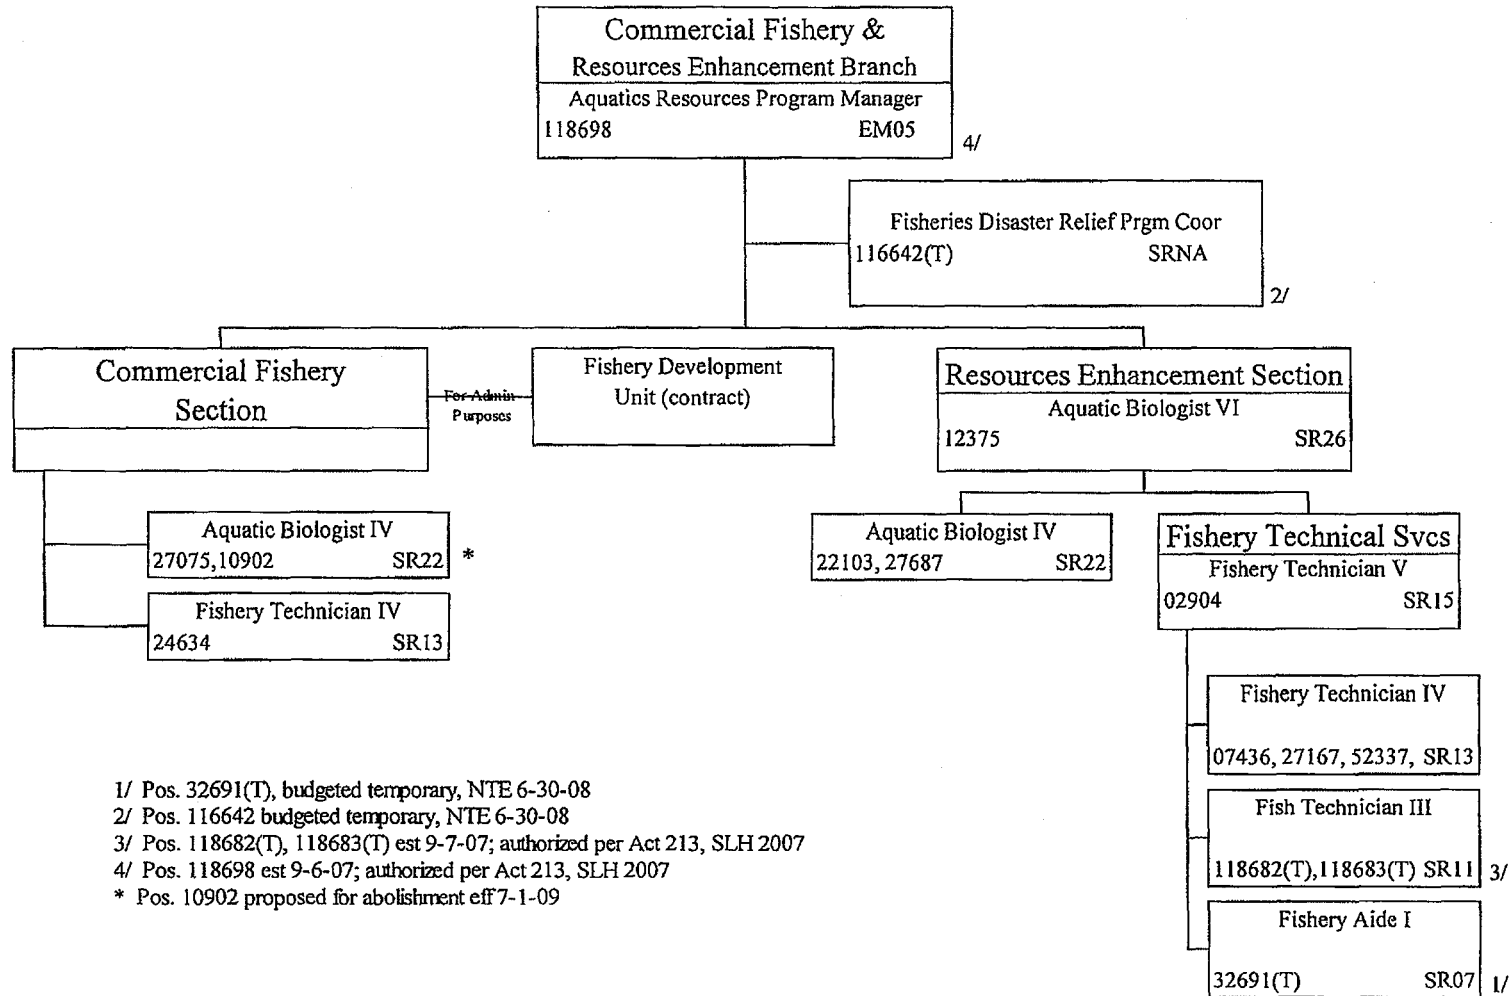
Commercial Fishery & Resources Enhancement Branch
Aquatics Resources Program Manager
118698 EM05
4/

Fisheries Disaster Relief Prgm Coor
116642(T) SRNA
2/

Commercial Fishery Section

For Admin Purposes

Fishery Development Unit (contract)

Resources Enhancement Section
Aquatic Biologist VI
12375 SR26

Aquatic Biologist IV
27075,10902 SR22
*

Fishery Technician IV
24634 SR13

Aquatic Biologist IV
22103, 27687 SR22

Fishery Technical Svcs
Fishery Technician V
02904 SR15

Fishery Technician IV
07436, 27167, 52337, SR13

Fish Technician III
118682(T),118683(T) SR11
3/

Fishery Aide I
32691(T) SR07
1/

1/ Pos. 32691(T), budgeted temporary, NTE 6-30-08
2/ Pos. 116642 budgeted temporary, NTE 6-30-08
3/ Pos. 118682(T), 118683(T) est 9-7-07; authorized per Act 213, SLH 2007
4/ Pos. 118698 est 9-6-07; authorized per Act 213, SLH 2007
* Pos. 10902 proposed for abolishment eff 7-1-09